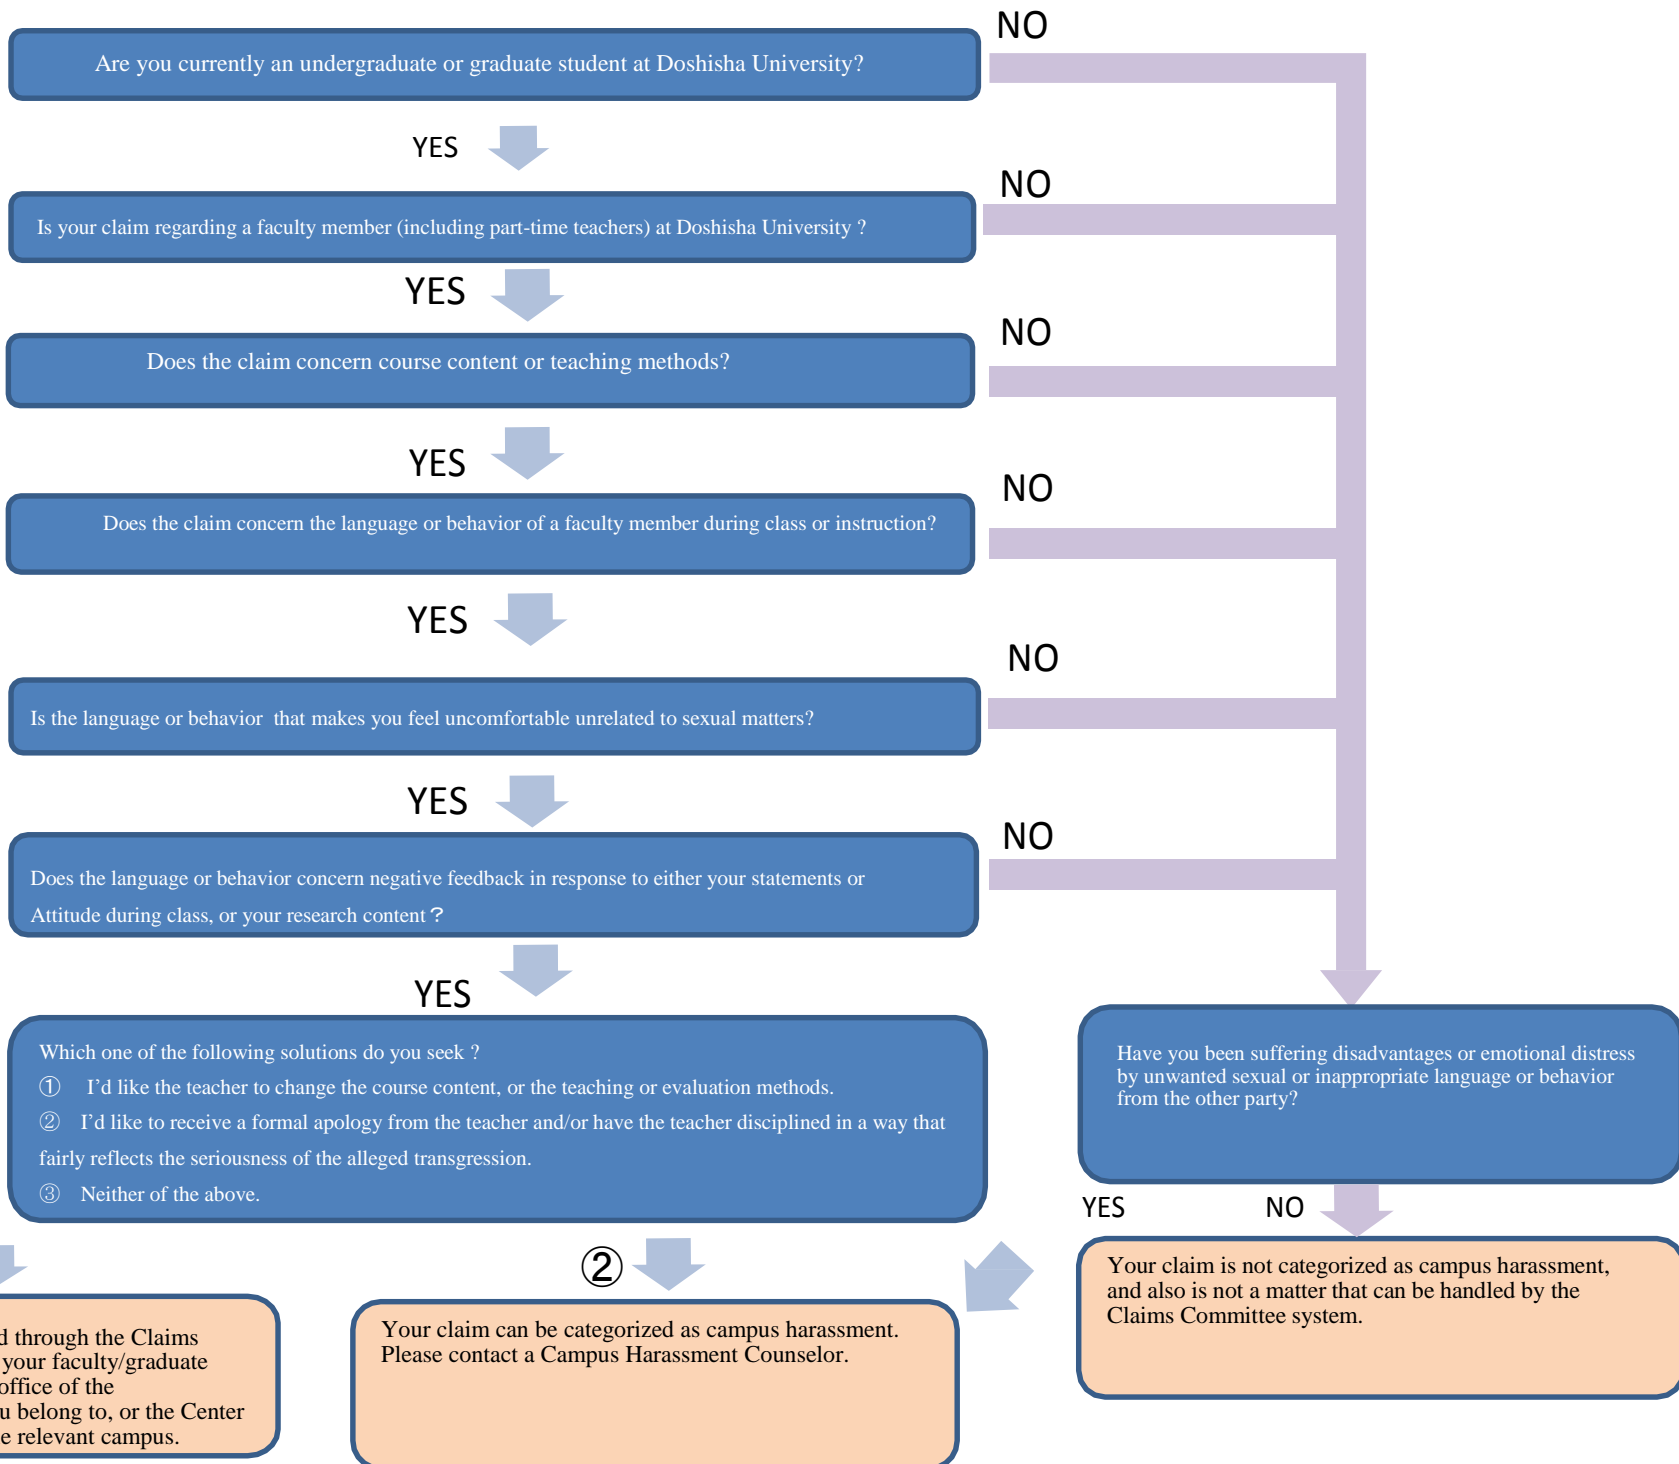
Are you currently an undergraduate or graduate student at Doshisha University?

NO

YES

Is your claim regarding a faculty member (including part-time teachers) at Doshisha University ?

NO

YES

Does the claim concern course content or teaching methods?

NO

YES

Does the claim concern the language or behavior of a faculty member during class or instruction?

NO

YES

Is the language or behavior that makes you feel uncomfortable unrelated to sexual matters?

NO

YES

Does the language or behavior concern negative feedback in response to either your statements or Attitude during class, or your research content？

NO

YES

Which one of the following solutions do you seek ?
① I'd like the teacher to change the course content, or the teaching or evaluation methods.
② I'd like to receive a formal apology from the teacher and/or have the teacher disciplined in a way that fairly reflects the seriousness of the alleged transgression.
③ Neither of the above.

Have you been suffering disadvantages or emotional distress by unwanted sexual or inappropriate language or behavior from the other party?

YES

NO

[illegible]d through the Claims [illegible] your faculty/graduate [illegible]office of the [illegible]u belong to, or the Center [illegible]e relevant campus.

②

Your claim can be categorized as campus harassment.
Please contact a Campus Harassment Counselor.

Your claim is not categorized as campus harassment, and also is not a matter that can be handled by the Claims Committee system.